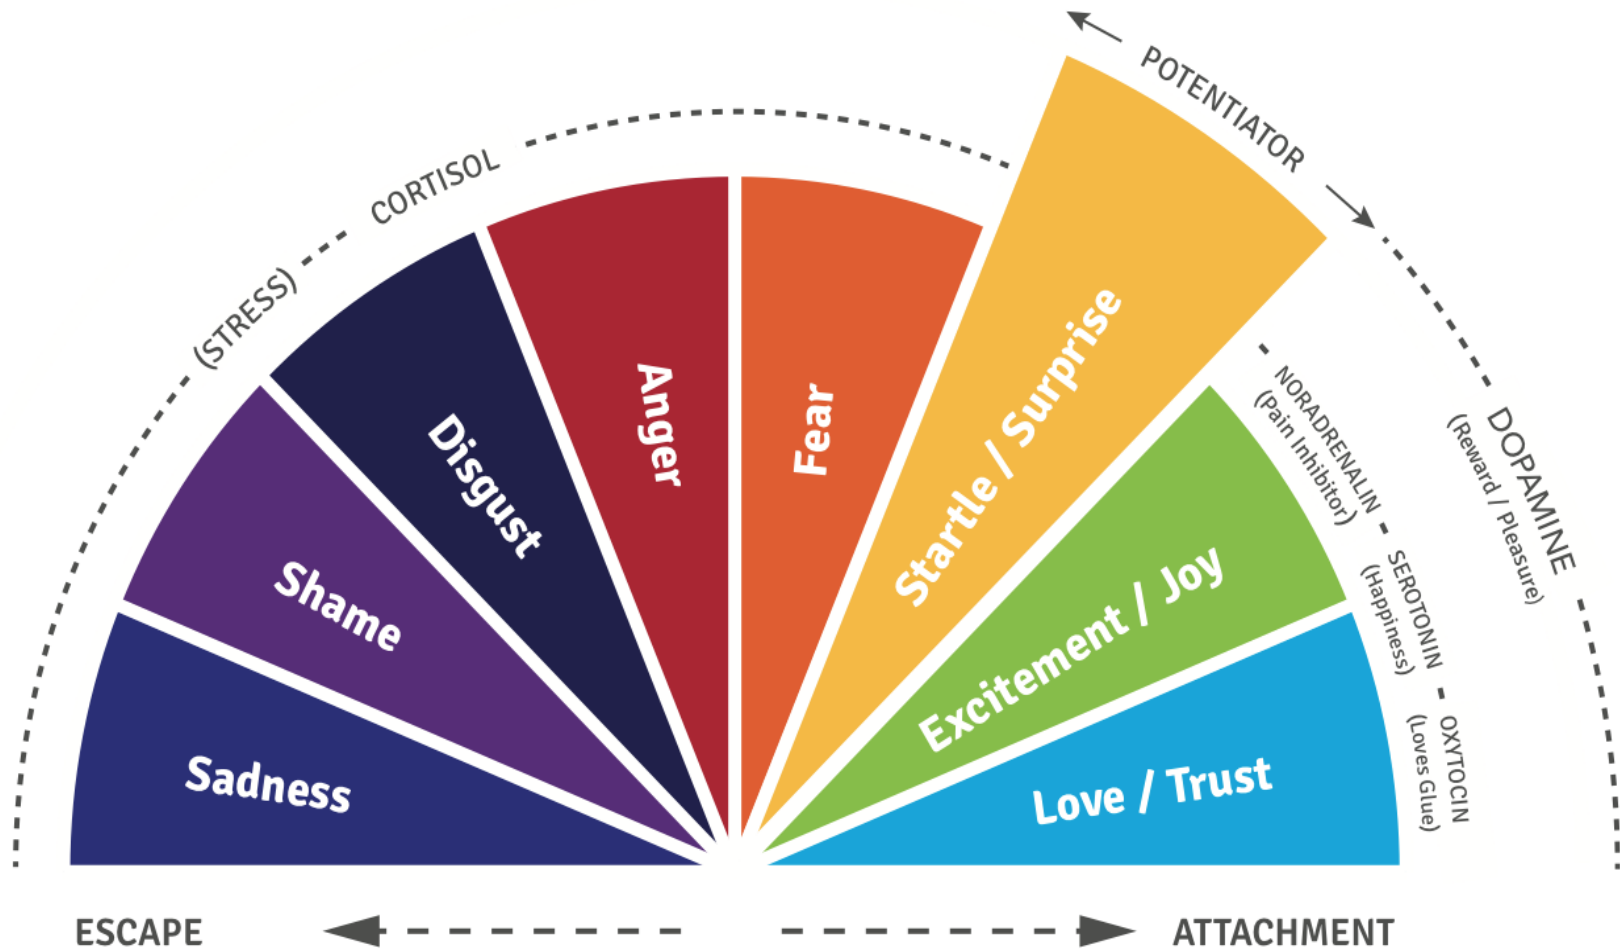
(STRESS) CORTISOL

POTENTIATOR

Sadness

Shame

Disgust

Anger

Fear

Startle / Surprise

Excitement / Joy

Love / Trust

NORADRENALIN (Pain Inhibitor)

SEROTONIN (Happiness)

OXYTOCIN (Loves Glue)

DOPAMINE (Reward / Pleasure)

ESCAPE

ATTACHMENT